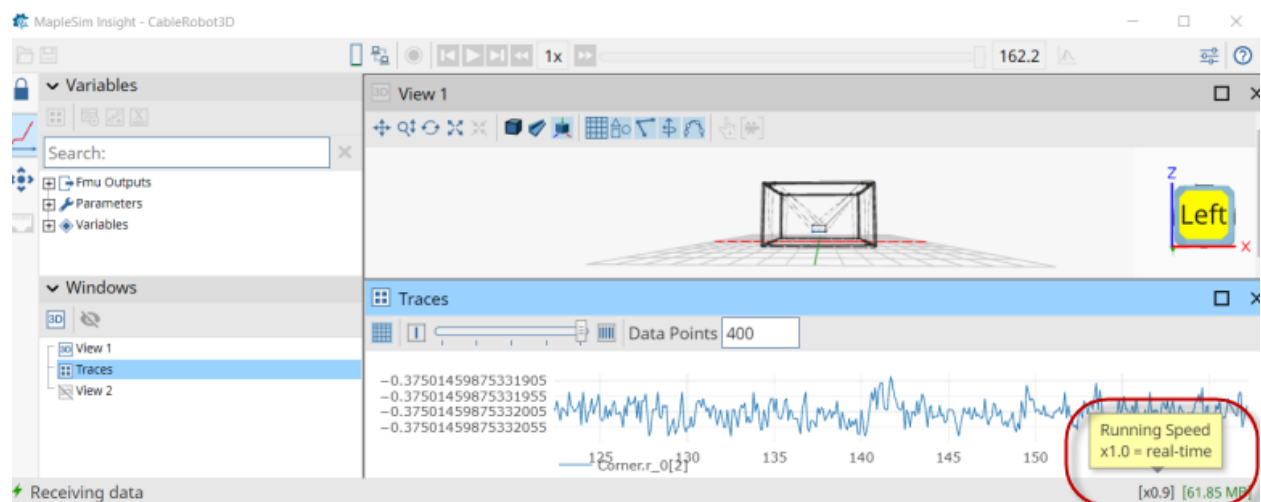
MapleSim Insight - CableRobot3D

1x

162.2

Variables

Search:

Fmu Outputs
Parameters
Variables

View 1

Left

Z

X

Windows

View 1
Traces
View 2

Traces

Data Points 400

−0.37501459875331905
−0.37501459875331955
−0.37501459875332005
−0.37501459875332055

125
130
135
140
145
150

Corner.r_0[2]

Running Speed
x1.0 = real-time

Receiving data

[x0.9] [61.85 MP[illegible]